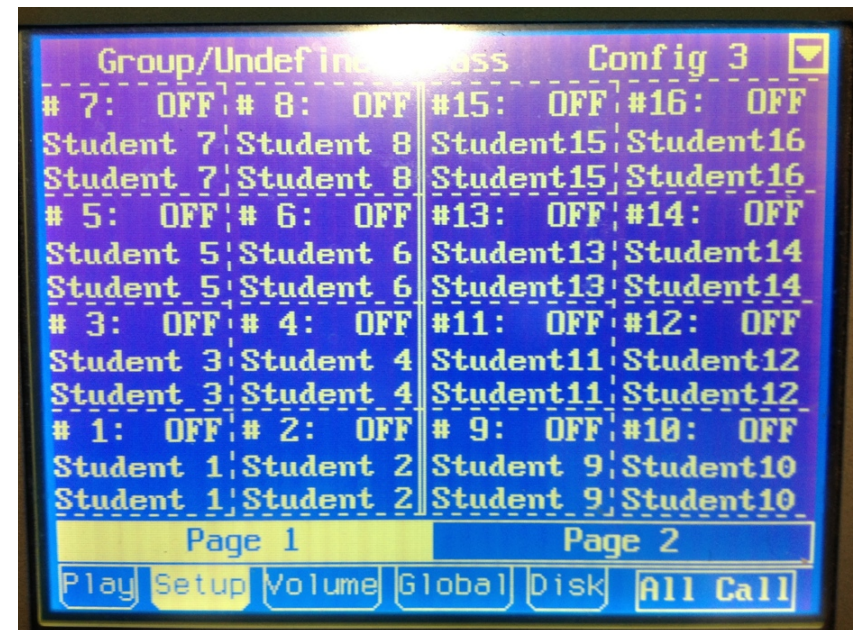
Group/Undefine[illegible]ass Config 3

| # 7: OFF | # 8: OFF | #15: OFF | #16: OFF |
|---|---|---|---|
| Student 7 | Student 8 | Student15 | Student16 |
| Student 7 | Student 8 | Student15 | Student16 |
| # 5: OFF | # 6: OFF | #13: OFF | #14: OFF |
| Student 5 | Student 6 | Student13 | Student14 |
| Student 5 | Student 6 | Student13 | Student14 |
| # 3: OFF | # 4: OFF | #11: OFF | #12: OFF |
| Student 3 | Student 4 | Student11 | Student12 |
| Student 3 | Student 4 | Student11 | Student12 |
| # 1: OFF | # 2: OFF | # 9: OFF | #10: OFF |
| Student 1 | Student 2 | Student 9 | Student10 |
| Student 1 | Student 2 | Student 9 | Student10 |

Page 1 Page 2

Play Setup Volume Global Disk All Call